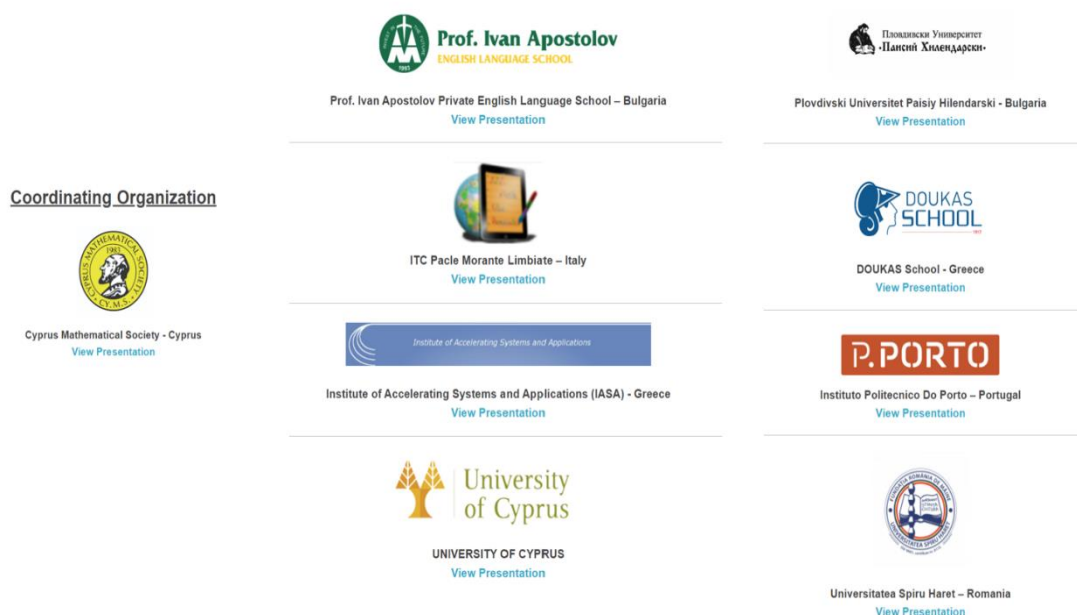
Coordinating Organization

CYPRUS MATHEMATICAL SOCIETY
1983
C.Y.M.S.

Cyprus Mathematical Society - Cyprus
View Presentation

Prof. Ivan Apostolov
ENGLISH LANGUAGE SCHOOL

Prof. Ivan Apostolov Private English Language School – Bulgaria
View Presentation

ITC Pacle Morante Limbiate – Italy
View Presentation

Institute of Accelerating Systems and Applications

Institute of Accelerating Systems and Applications (IASA) - Greece
View Presentation

University of Cyprus

UNIVERSITY OF CYPRUS
View Presentation

Пловдивски Университет
«Паисий Хилендарски»

Plovdivski Universitet Paisiy Hilendarski - Bulgaria
View Presentation

DOUKAS SCHOOL

DOUKAS School - Greece
View Presentation

P.PORTO

Instituto Politecnico Do Porto – Portugal
View Presentation

FUNDAȚIA ROMÂNIA DE MÂINE
UNIVERSITATEA SPIRU HARET

Universitatea Spiru Haret – Romania
View Presentation